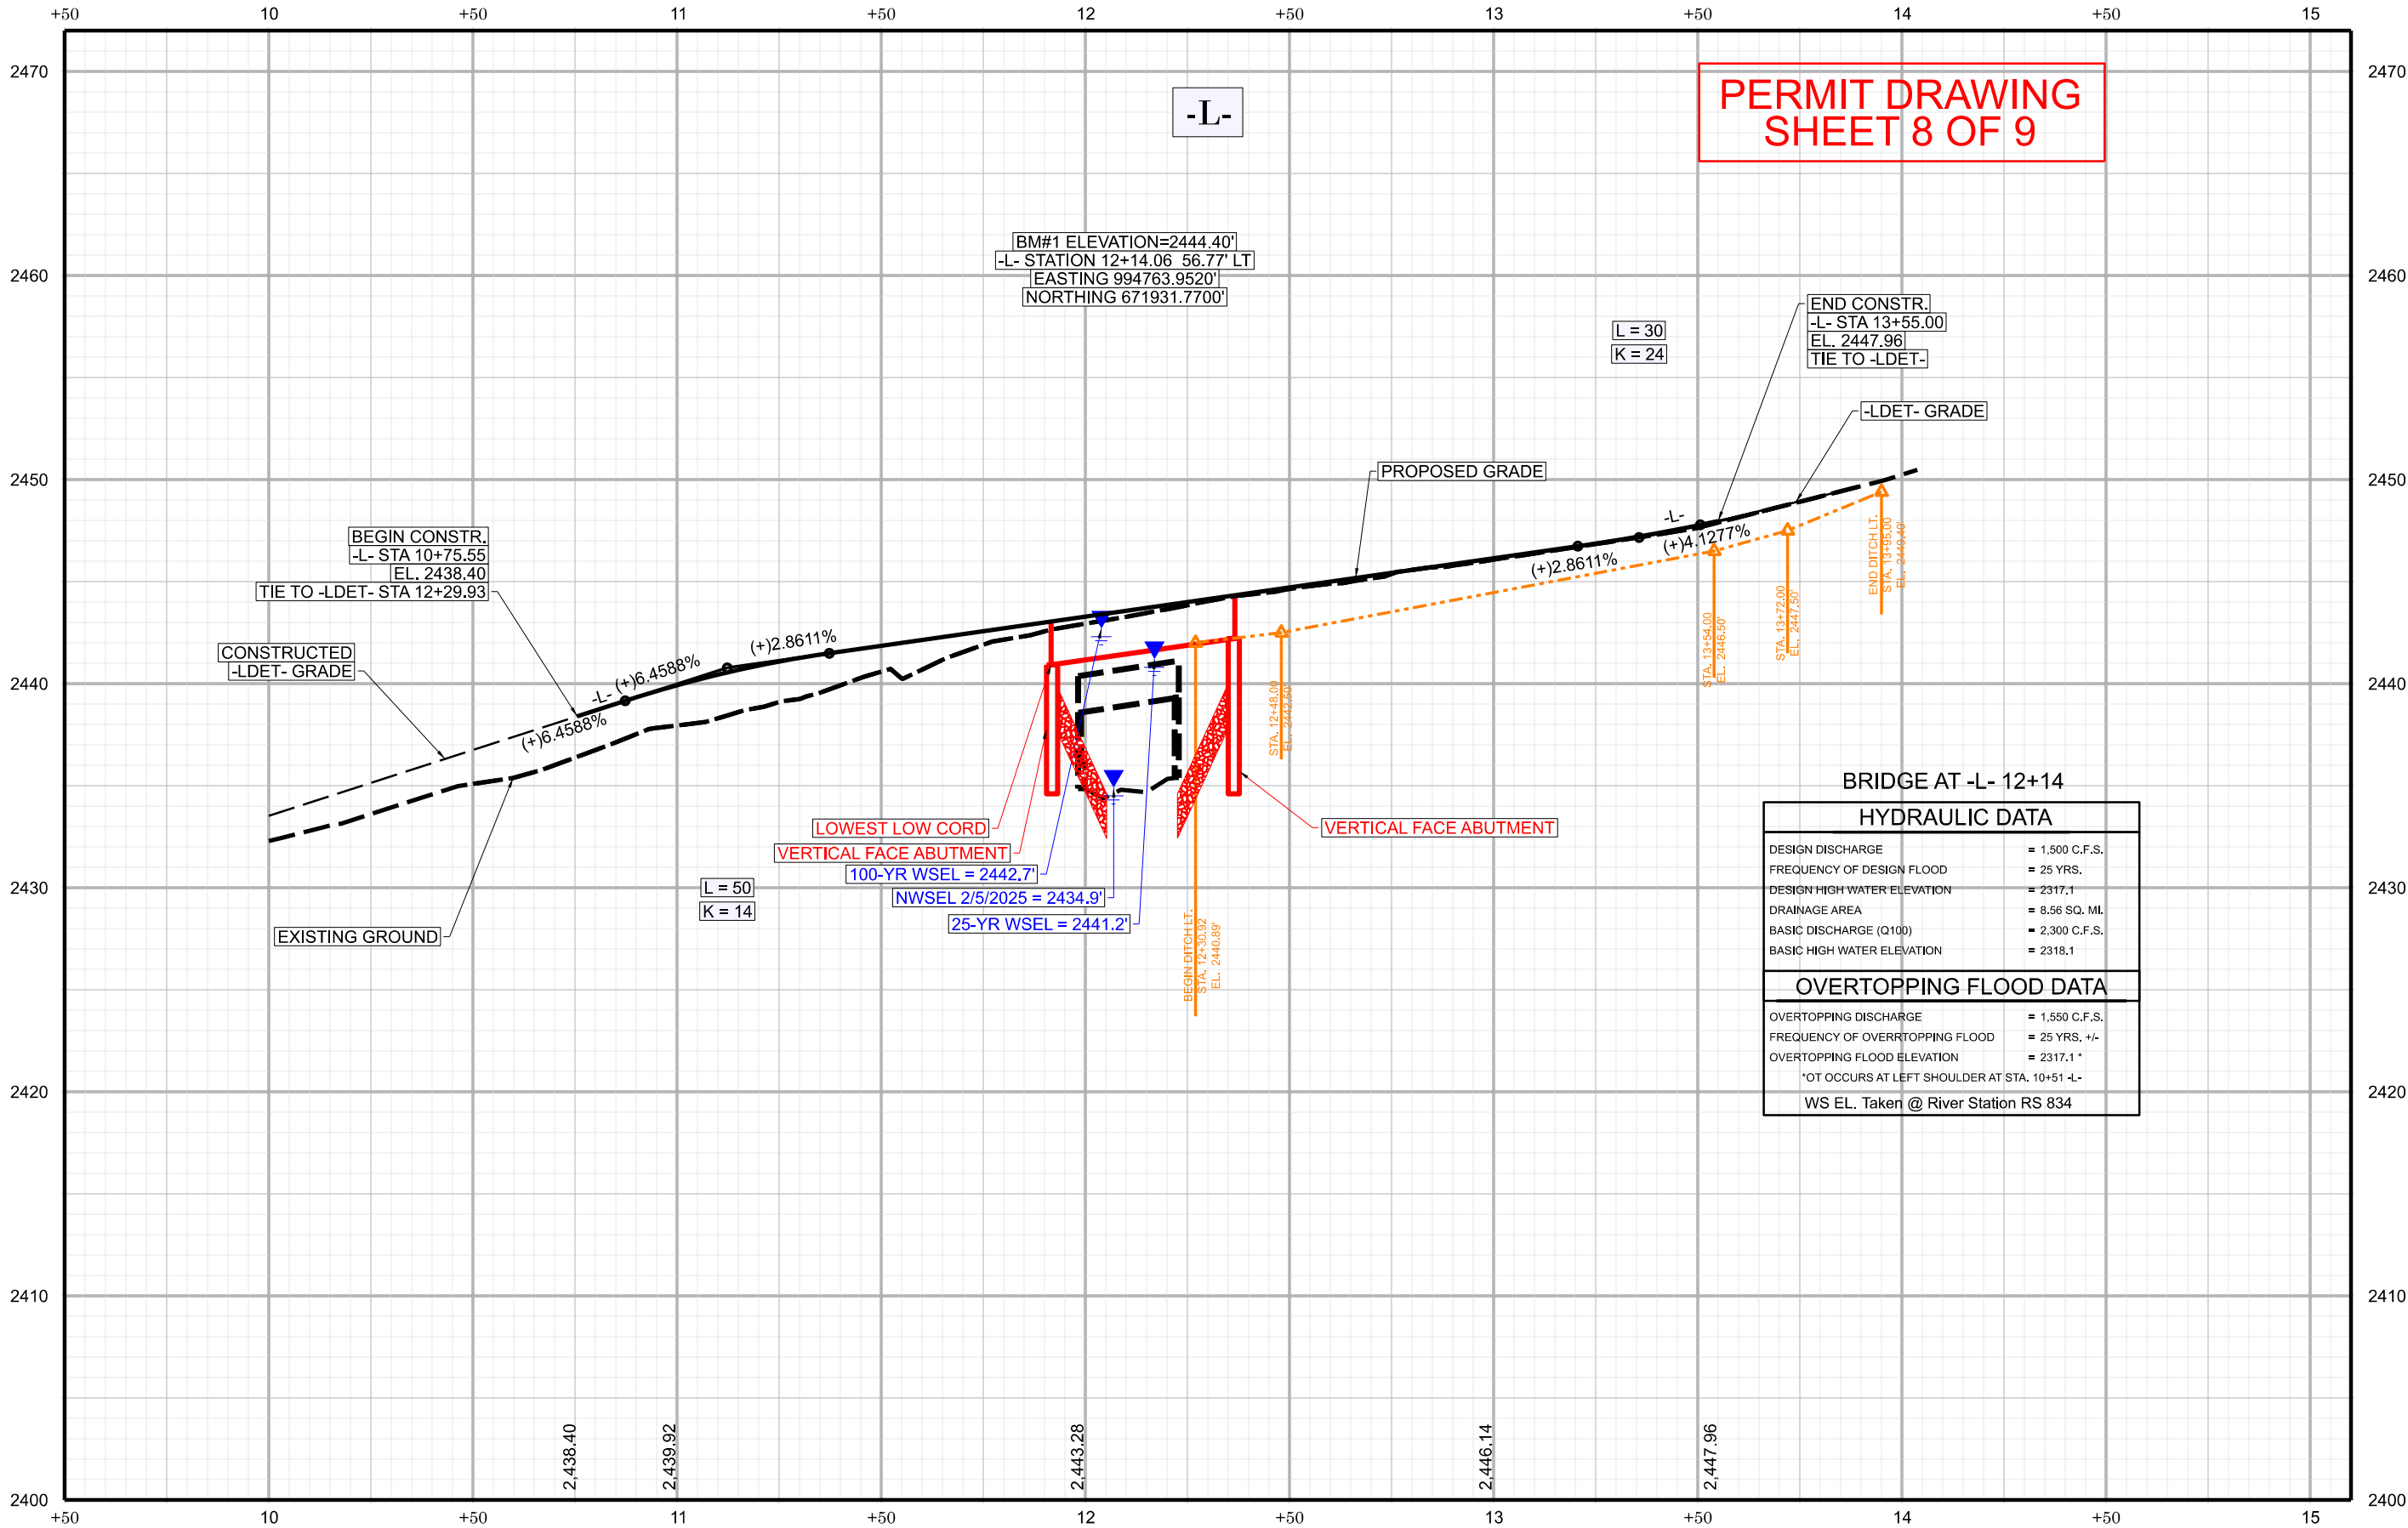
+50 10 +50 11 +50 12 +50 13 +50 14 +50 15

2470
2460
2450
2440
2430
2420
2410
2400

-L-

PERMIT DRAWING
SHEET 8 OF 9

BM#1 ELEVATION=2444.40'
-L- STATION 12+14.06 56.77' LT
EASTING 994763.9520'
NORTHING 671931.7700'

L = 30
K = 24

END CONSTR.
-L- STA 13+55.00
EL. 2447.96
TIE TO -LDET-

-LDET- GRADE

PROPOSED GRADE

-L-
(+)4.1277%
(+)2.8611%

BEGIN CONSTR.
-L- STA 10+75.55
EL. 2438.40
TIE TO -LDET- STA 12+29.93

CONSTRUCTED
-LDET- GRADE

-L- (+)6.4588%
(+)2.8611%
(+)6.4588%

STA. 13+54.00
EL. 2446.50'
STA. 13+72.00
EL. 2447.50'
END DITCH LT.
STA. 13+95.00
EL. 2449.40'
STA. 12+48.00
EL. 2442.00'
BEGIN DITCH LT.
STA. 12+30.92
EL. 2440.89'

LOWEST LOW CORD
VERTICAL FACE ABUTMENT
100-YR WSEL = 2442.7'
NWSEL 2/5/2025 = 2434.9'
25-YR WSEL = 2441.2'
VERTICAL FACE ABUTMENT

L = 50
K = 14

EXISTING GROUND

BRIDGE AT -L- 12+14

| HYDRAULIC DATA | |
|---|---|
| DESIGN DISCHARGE | = 1,500 C.F.S. |
| FREQUENCY OF DESIGN FLOOD | = 25 YRS. |
| DESIGN HIGH WATER ELEVATION | = 2317.1 |
| DRAINAGE AREA | = 8.56 SQ. MI. |
| BASIC DISCHARGE (Q100) | = 2,300 C.F.S. |
| BASIC HIGH WATER ELEVATION | = 2318.1 |
| OVERTOPPING FLOOD DATA | |
| OVERTOPPING DISCHARGE | = 1,550 C.F.S. |
| FREQUENCY OF OVERRTOPPING FLOOD | = 25 YRS. +/- |
| OVERTOPPING FLOOD ELEVATION | = 2317.1 * |
| *OT OCCURS AT LEFT SHOULDER AT STA. 10+51 -L- | |
| WS EL. Taken @ River Station RS 834 | |

2,438.40
2,439.92
2,443.28
2,446.14
2,447.96

+50 10 +50 11 +50 12 +50 13 +50 14 +50 15